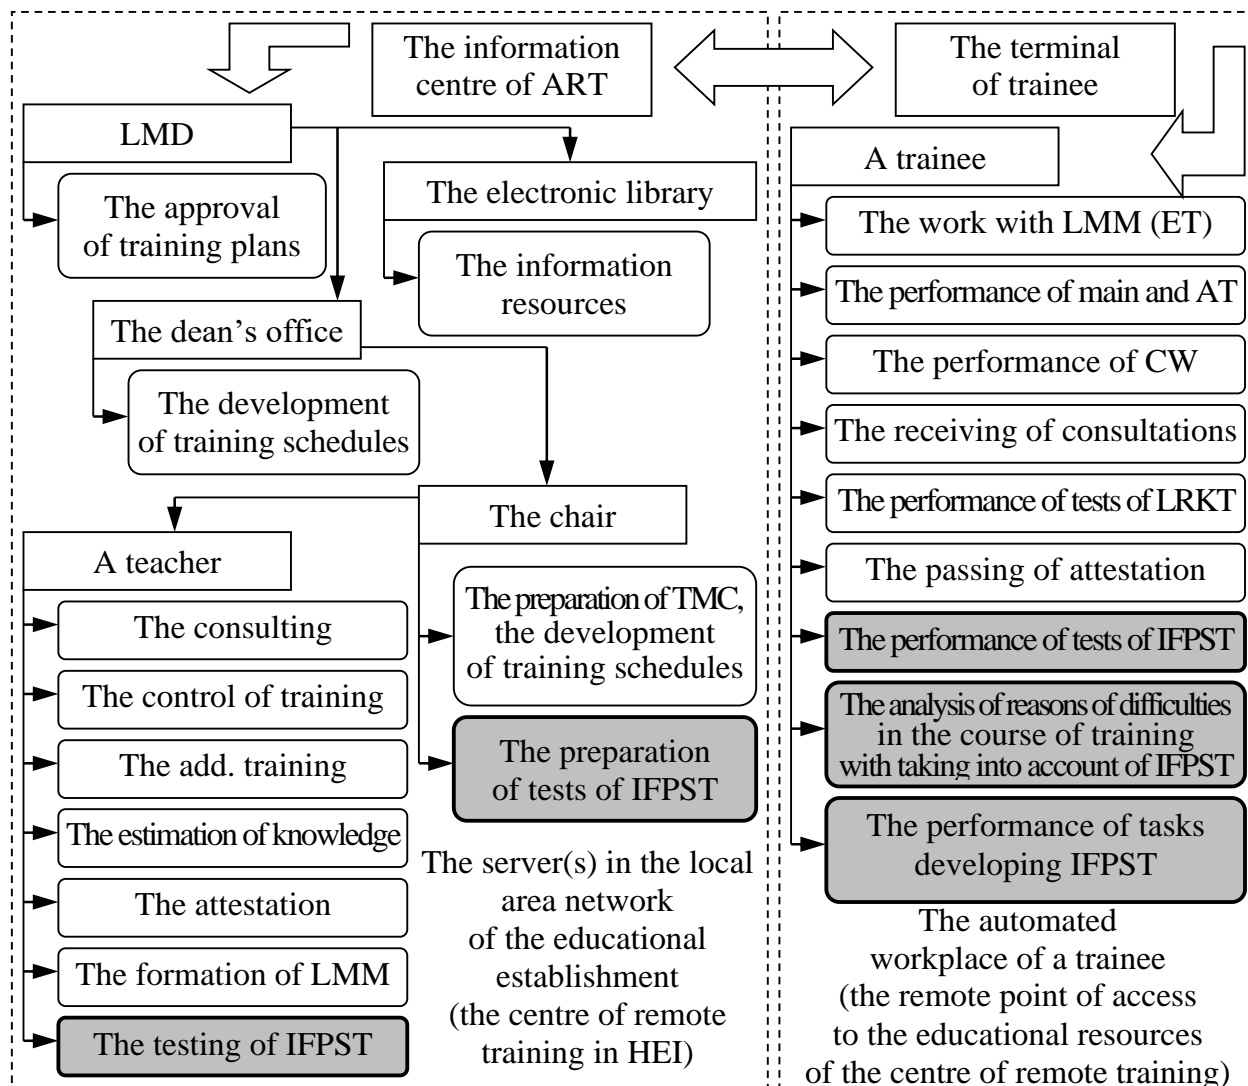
The information centre of ART

The terminal of trainee

LMD

The approval of training plans

The electronic library

The information resources

The dean's office

The development of training schedules

The chair

A teacher

The consulting

The control of training

The add. training

The estimation of knowledge

The attestation

The formation of LMM

The testing of IFPST

The preparation of TMC, the development of training schedules

The preparation of tests of IFPST

The server(s) in the local area network of the educational establishment (the centre of remote training in HEI)

A trainee

The work with LMM (ET)

The performance of main and AT

The performance of CW

The receiving of consultations

The performance of tests of LRKT

The passing of attestation

The performance of tests of IFPST

The analysis of reasons of difficulties in the course of training with taking into account of IFPST

The performance of tasks developing IFPST

The automated workplace of a trainee (the remote point of access to the educational resources of the centre of remote training)